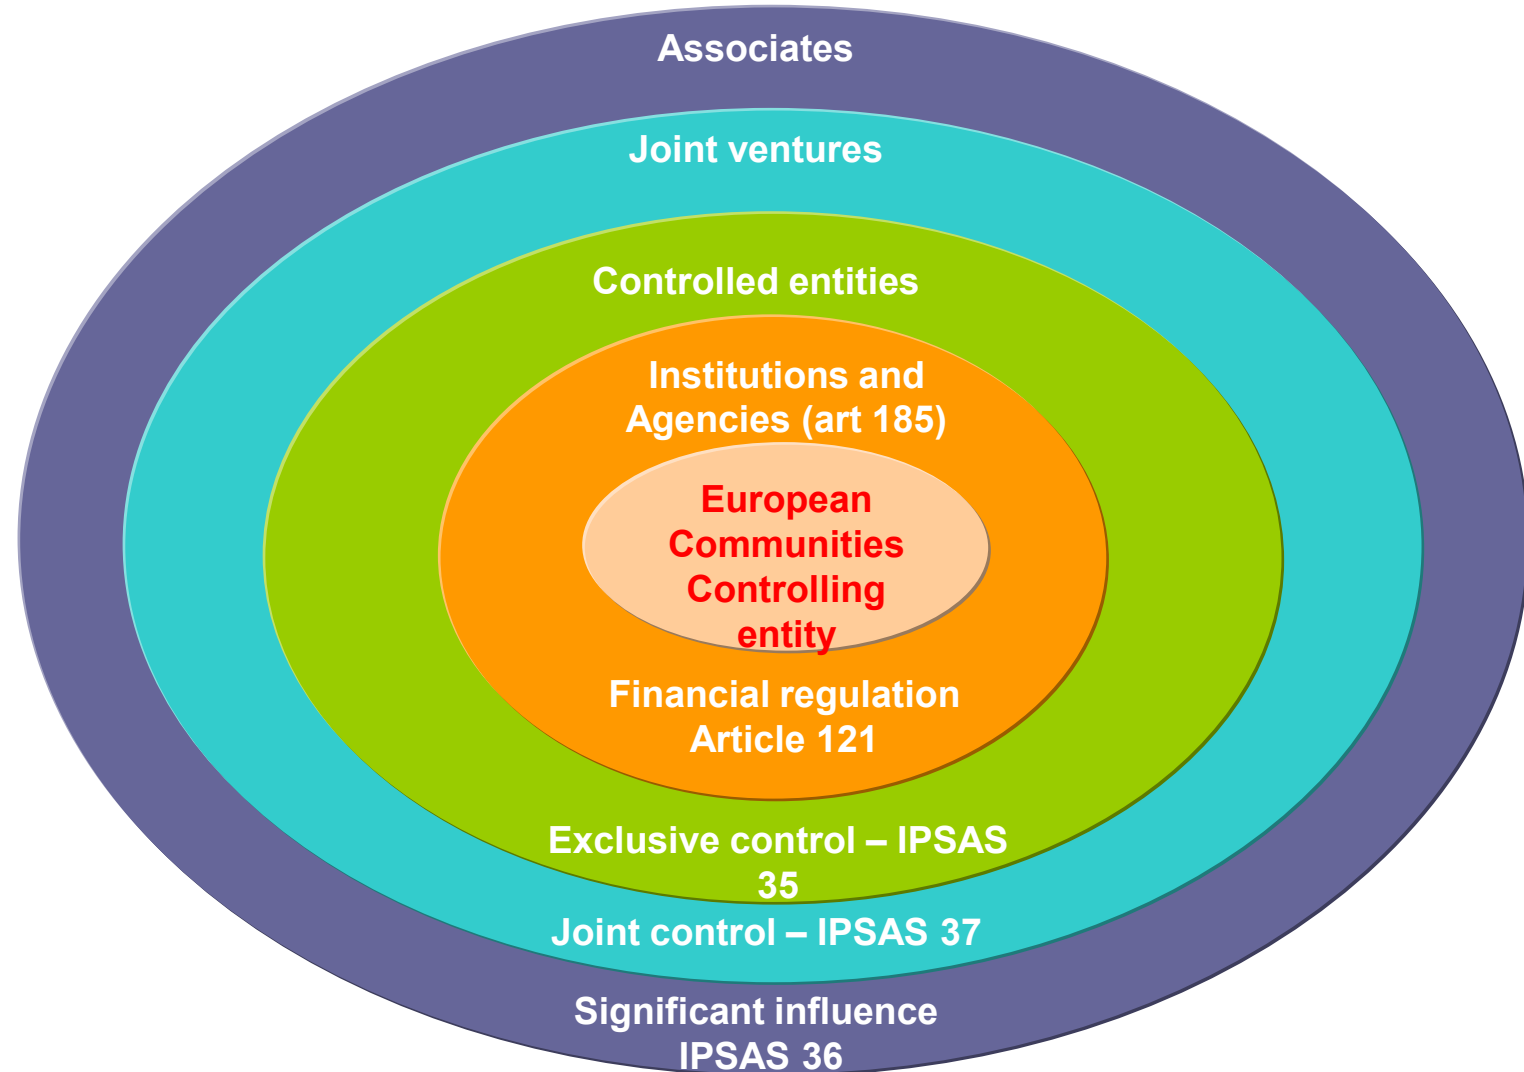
Associates

Joint ventures

Controlled entities

Institutions and Agencies (art 185)

European Communities Controlling entity

Financial regulation Article 121

Exclusive control – IPSAS 35

Joint control – IPSAS 37

Significant influence IPSAS 36